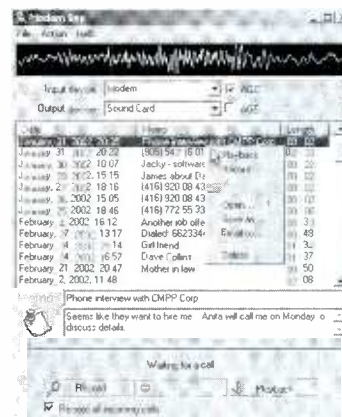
Modem Spy
File Action Help

Input device Modem AGC
Output device Sound Card AGC

| Date | Memo | Length |
|---|---|---|
| January 31, 2002 20:22 | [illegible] CMPP Corp | 00 |
| January 31, 2002 20:22 | (905) 547 16 01 | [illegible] |
| January 30, 2002 10:07 | Jacky - software | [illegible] |
| January 28, 2002 15:15 | James about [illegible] | 01 |
| January 2, 2002 18:16 | (416) 920 08 43 | 02 |
| January 8, 2002 15:05 | (416) 920 08 43 | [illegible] |
| January 25, 2002 18:46 | (416) 772 55 33 | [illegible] |
| February 1, 2002 16:12 | Another job offe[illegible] | 01 |
| February 7, 2002 13:17 | Dialed: 6623342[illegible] | 48 |
| February 14, 2002 14 | Girlfriend | 3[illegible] |
| February 14, 2002 16:57 | Dave Collins | 37 |
| February 21, 2002 20:47 | Mother in law | 50 |
| February 2, 2002 11:48 | | 08 |

Playback
Record
Open...
Save As...
Erase...
Delete

Memo: Phone interview with CMPP Corp
Seems like they want to hire me. Anita will call me on Monday to discuss details.

Waiting for a call

Record
Playback

Record all incoming calls